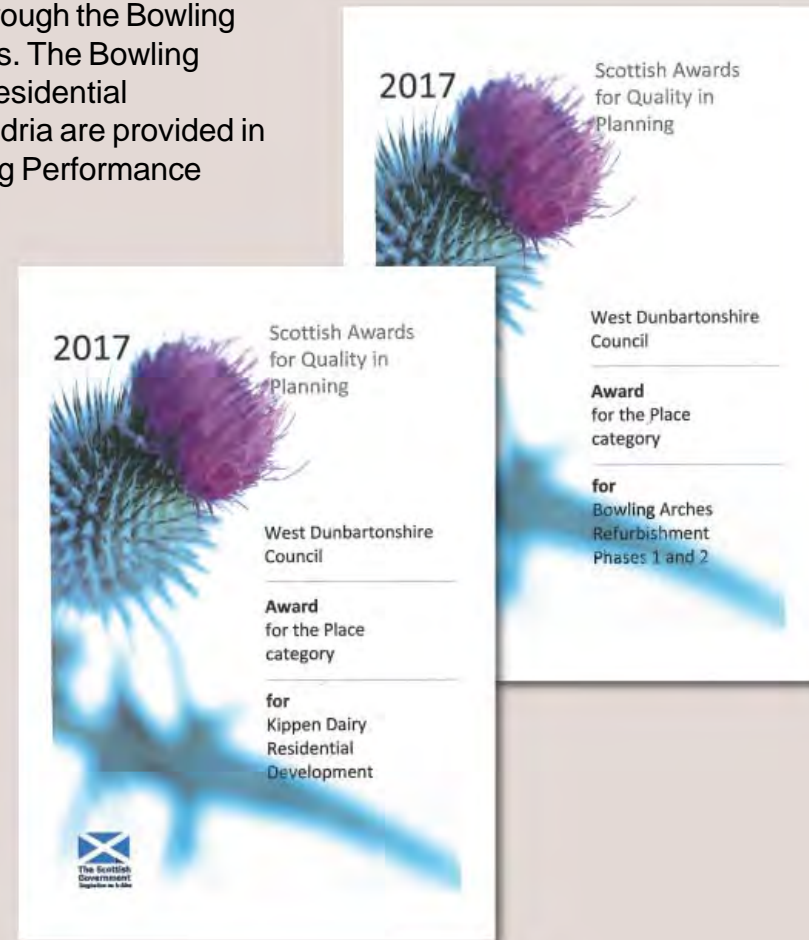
ough the Bowling s. The Bowling esidential dria are provided in g Performance

2017

Scottish Awards for Quality in Planning

West Dunbartonshire Council

Award for the Place category

for Bowling Arches Refurbishment Phases 1 and 2

2017

Scottish Awards for Quality in Planning

West Dunbartonshire Council

Award for the Place category

for Kippen Dairy Residential Development

The Scottish Government
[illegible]